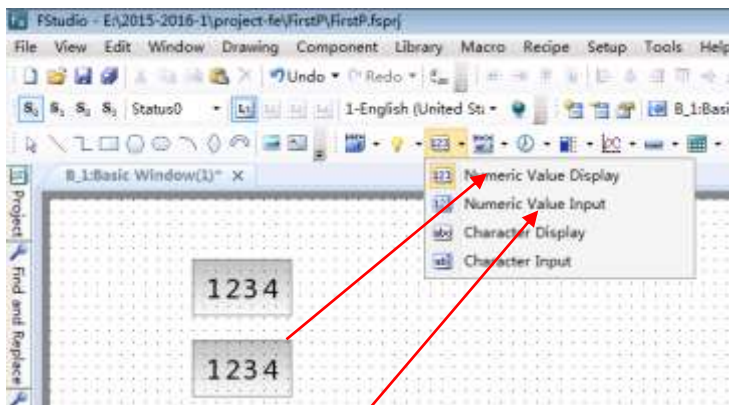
FStudio - E:\2015-2016-1\project-fe\FirstP\FirstP.fsprj

File View Edit Window Drawing Component Library Macro Recipe Setup Tools Help

Undo Redo

$S_0$ $S_1$ $S_2$ $S_3$ Status0 1-English (United Sta B_1:Basi

B_1:Basic Window(1)* ×

Numeric Value Display
Numeric Value Input
Character Display
Character Input

Project
Find and Replace

1234

1234